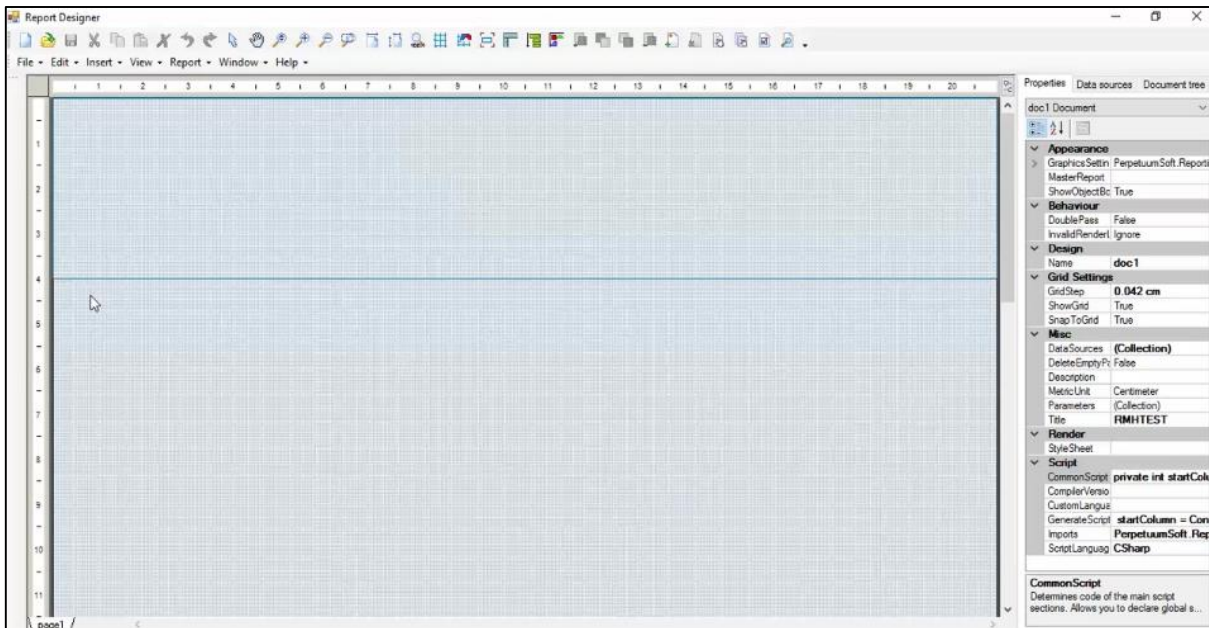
Report Designer

File • Edit • Insert • View • Report • Window • Help •

1 2 3 4 5 6 7 8 9 10 11 12 13 14 15 16 17 18 19 20

1
2
3
4
5
6
7
8
9
10
11

page1

Properties Data sources Document tree

doc1 Document

| | |
|---|---|
| Appearance | |
| GraphicsSettin | PerpetuumSoft.Reporti |
| MasterReport | |
| ShowObjectBo | True |
| Behaviour | |
| DoublePass | False |
| InvalidRenderI | Ignore |
| Design | |
| Name | doc1 |
| Grid Settings | |
| GridStep | 0.042 cm |
| ShowGrid | True |
| SnapToGrid | True |
| Misc | |
| DataSources | (Collection) |
| DeleteEmptyPa | False |
| Description | |
| MetricUnit | Centimeter |
| Parameters | (Collection) |
| Title | RMHTEST |
| Render | |
| StyleSheet | |
| Script | |
| CommonScript | private int startColu |
| CompilerVersio | |
| CustomLangua | |
| GenerateScript | startColumn = Con |
| Imports | PerpetuumSoft.Rep |
| ScriptLanguag | CSharp |

CommonScript
Determines code of the main script sections. Allows you to declare global s...